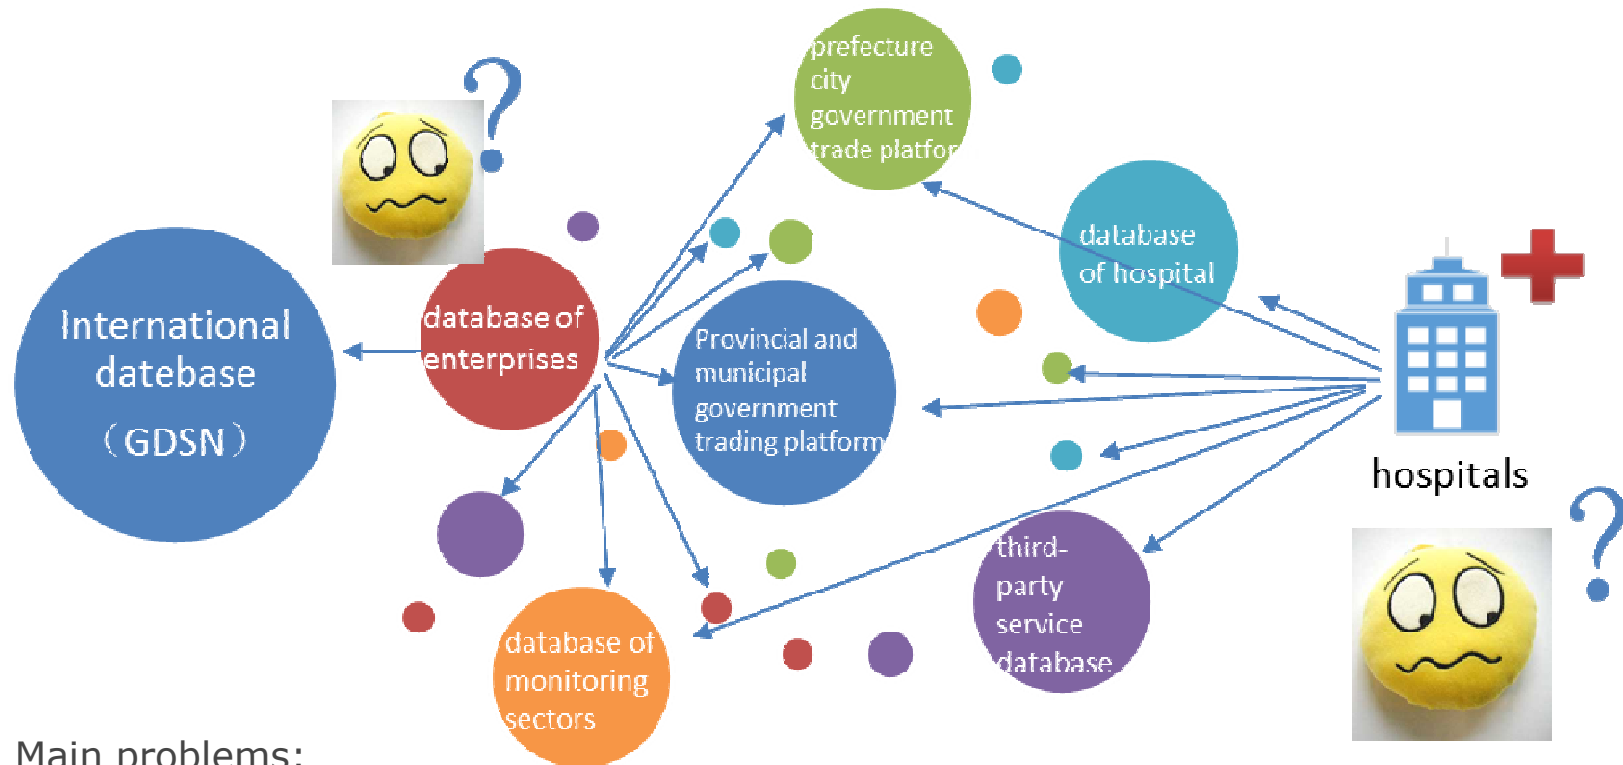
International datebase （GDSN）

database of enterprises

prefecture city government trade platfor

database of hospital

Provincial and municipal government trading platform

hospitals

third-party service database

database of monitoring sectors

Main problems: